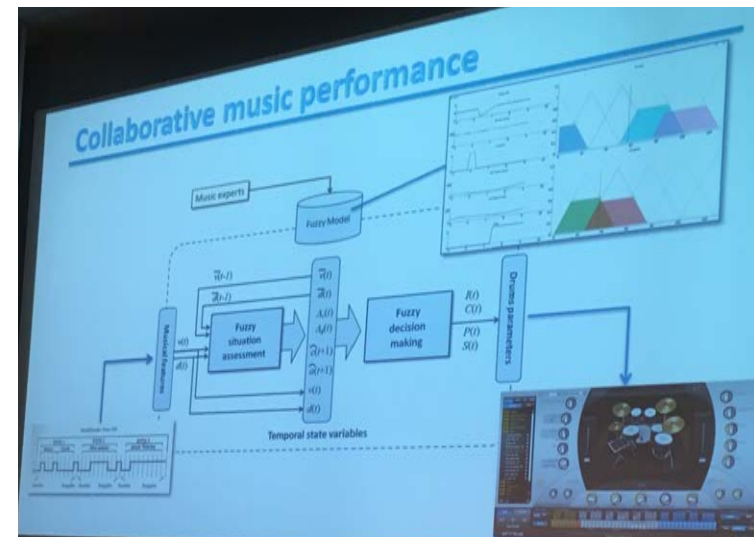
Collaborative music performance

Music experts

Fuzzy Model

Musical features

$v(t)$

$d(t)$

$\overline{v}(t-1)$

$\overline{d}(t-1)$

Fuzzy situation assessment

$\overline{v}(t)$

$\overline{d}(t)$

$A_v(t)$

$A_d(t)$

$\widehat{v}(t+1)$

$\widehat{d}(t+1)$

$v(t)$

$d(t)$

Fuzzy decision making

$I(t)$

$C(t)$

$P(t)$

$S(t)$

Drums parameters

Temporal state variables

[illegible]